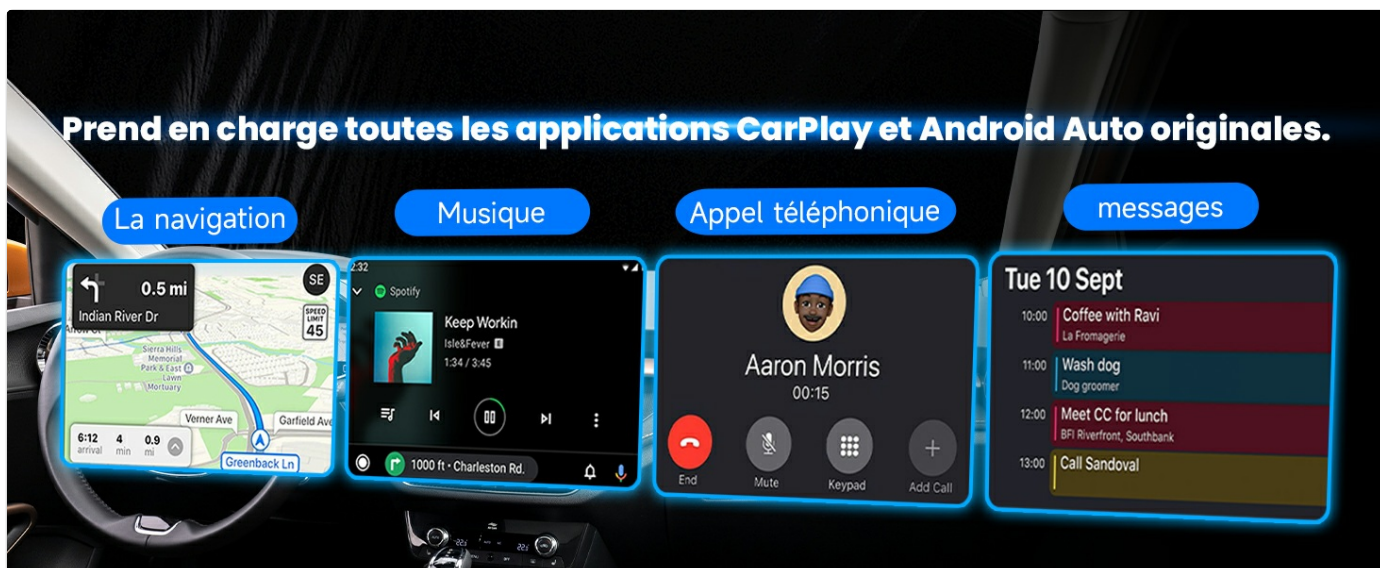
Prend en charge toutes les applications CarPlay et Android Auto originales.

La navigation

Musique

Appel téléphonique

messages

0.5 mi
Indian River Dr
SE
SPEED LIMIT 45
Sierra Hills Memorial Park & East Lawn Mortuary
Verner Ave
Garfield Ave
6:12 arrival
4 min
0.9 mi
Greenback Ln

2:32
Spotify
Keep Workin
Isle&Fever
1:34 / 3:45
1000 ft • Charleston Rd.

Aaron Morris
00:15
End
Mute
Keypad
Add Call

Tue 10 Sept
10:00 Coffee with Ravi
La Fromagerie
11:00 Wash dog
Dog groomer
12:00 Meet CC for lunch
BFI Riverfront, Southbank
13:00 Call Sandoval